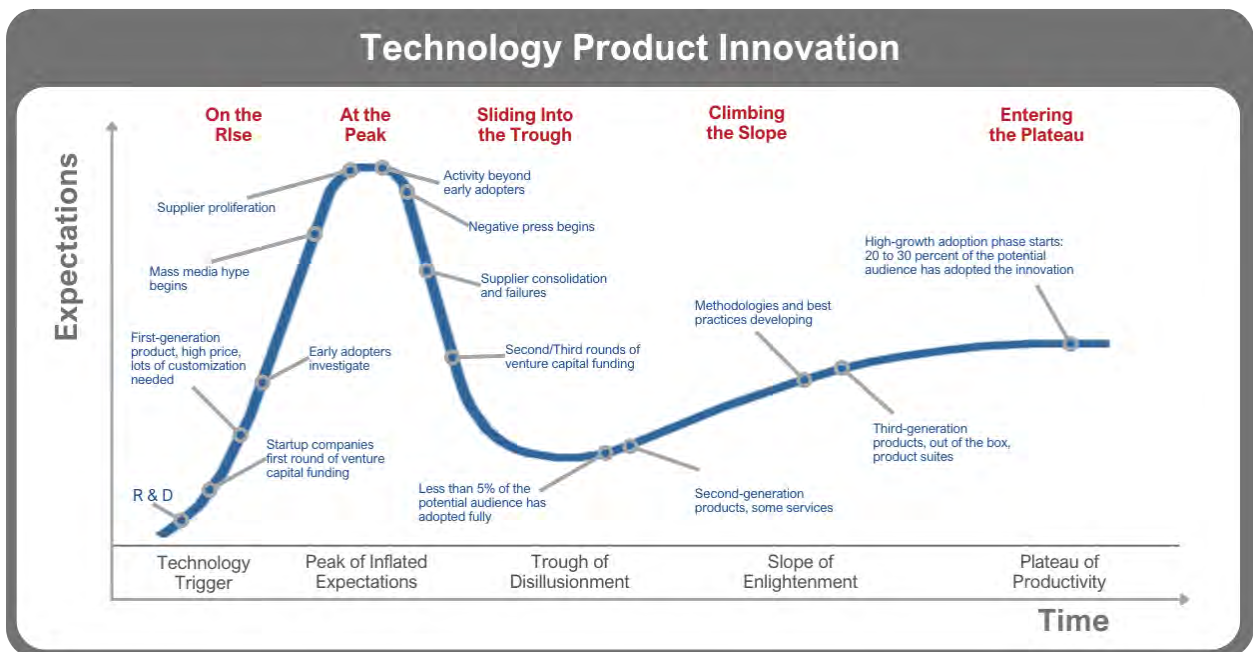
Technology Product Innovation

On the RIse

At the Peak

Sliding Into the Trough

Climbing the Slope

Entering the Plateau

Expectations

Supplier proliferation

Activity beyond early adopters

Negative press begins

Mass media hype begins

Supplier consolidation and failures

High-growth adoption phase starts: 20 to 30 percent of the potential audience has adopted the innovation

Methodologies and best practices developing

First-generation product, high price, lots of customization needed

Early adopters investigate

Second/Third rounds of venture capital funding

Startup companies first round of venture capital funding

Third-generation products, out of the box, product suites

R & D

Less than 5% of the potential audience has adopted fully

Second-generation products, some services

Technology Trigger

Peak of Inflated Expectations

Trough of Disillusionment

Slope of Enlightenment

Plateau of Productivity

Time